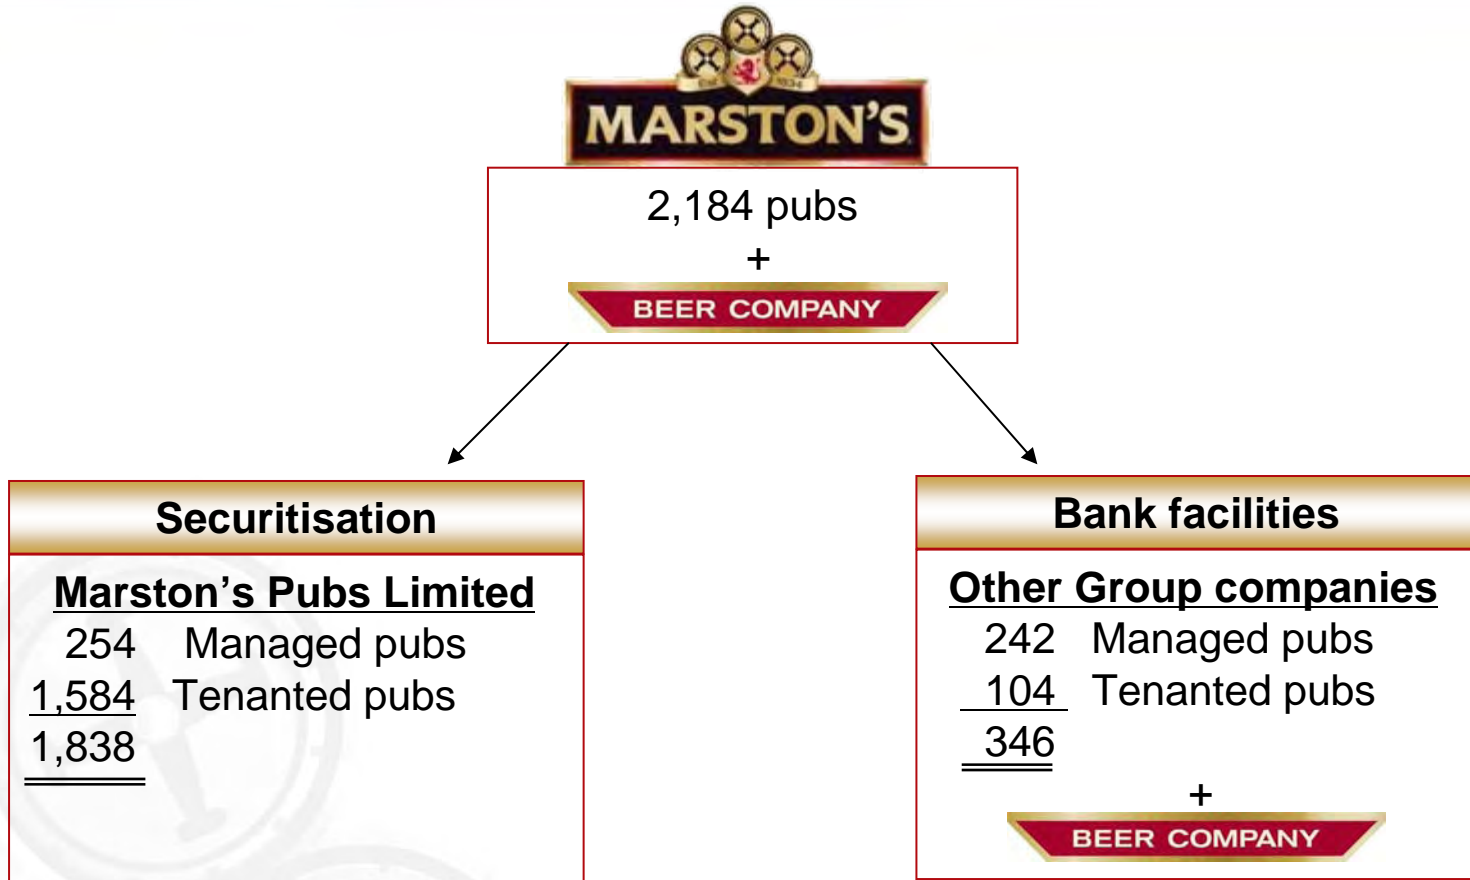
MARSTON'S

2,184 pubs
+
BEER COMPANY

Securitisation

Marston's Pubs Limited
254 Managed pubs
1,584 Tenanted pubs
1,838

Bank facilities

Other Group companies
242 Managed pubs
104 Tenanted pubs
346
+
BEER COMPANY